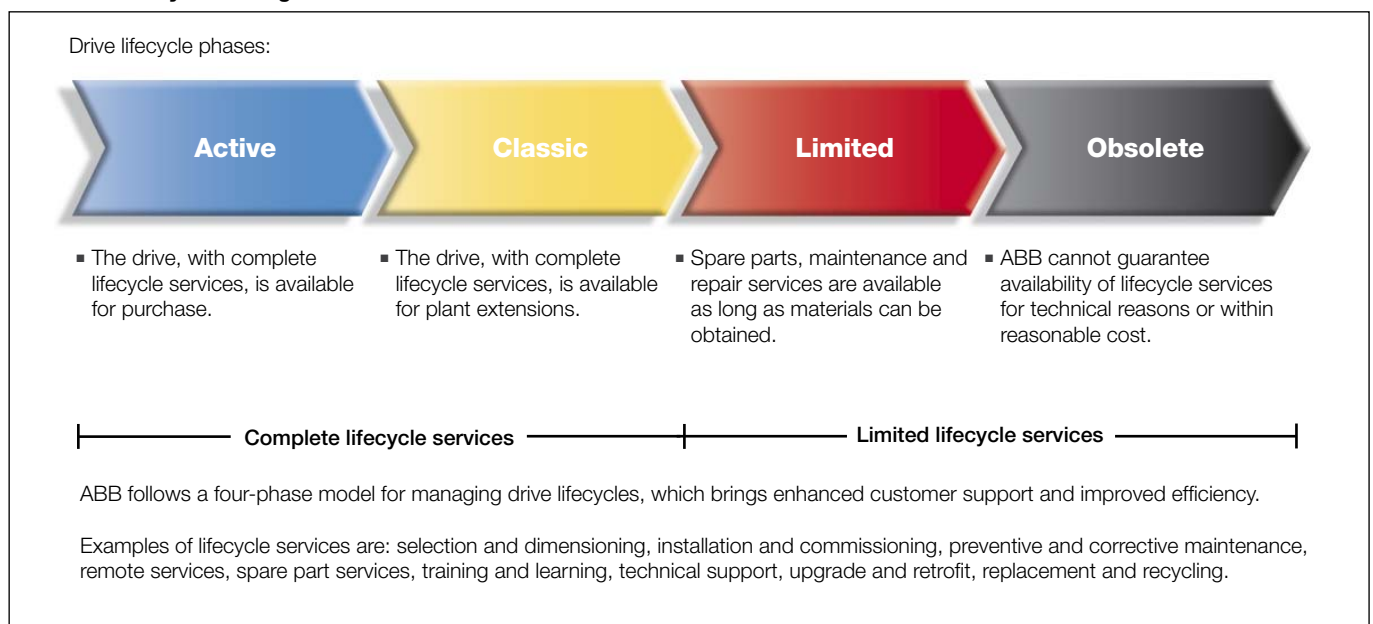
Drive lifecycle phases:

Active

Classic

Limited

Obsolete

▪ The drive, with complete lifecycle services, is available for purchase.

▪ The drive, with complete lifecycle services, is available for plant extensions.

▪ Spare parts, maintenance and repair services are available as long as materials can be obtained.

▪ ABB cannot guarantee availability of lifecycle services for technical reasons or within reasonable cost.

Complete lifecycle services

Limited lifecycle services

ABB follows a four-phase model for managing drive lifecycles, which brings enhanced customer support and improved efficiency.

Examples of lifecycle services are: selection and dimensioning, installation and commissioning, preventive and corrective maintenance, remote services, spare part services, training and learning, technical support, upgrade and retrofit, replacement and recycling.